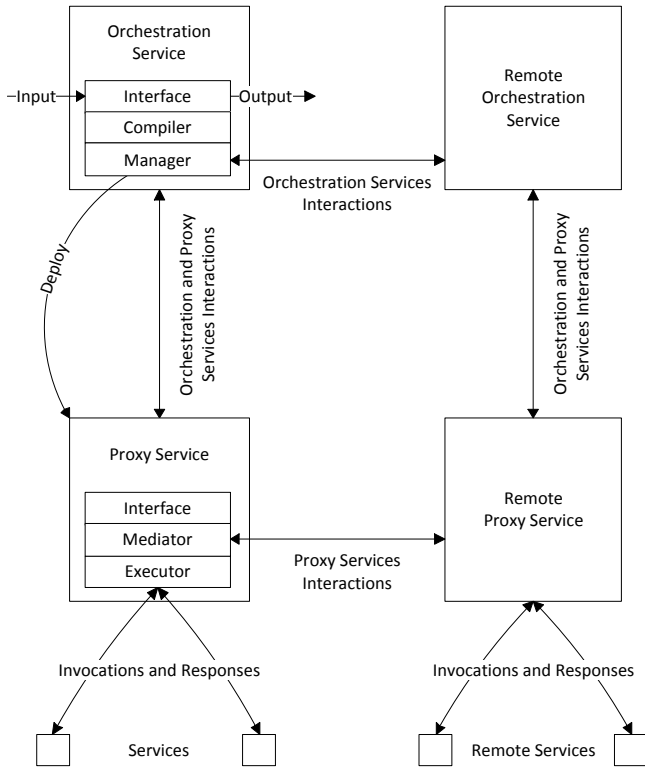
Orchestration Service

Input

Interface

Output

Compiler

Manager

Remote Orchestration Service

Orchestration Services Interactions

Deploy

Orchestration and Proxy Services Interactions

Orchestration and Proxy Services Interactions

Proxy Service

Interface

Mediator

Executor

Remote Proxy Service

Proxy Services Interactions

Invocations and Responses

Invocations and Responses

Services

Remote Services